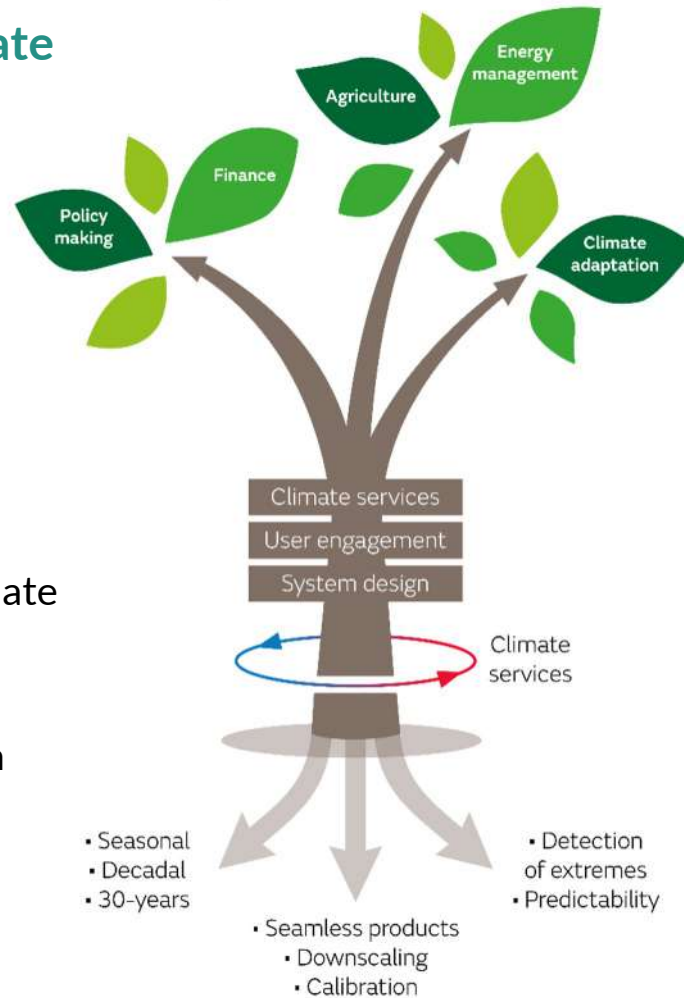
ate

Policy making

Finance

Agriculture

Energy management

Climate adaptation

Climate services

User engagement

System design

Climate services

ate

n

• Seasonal
• Decadal
• 30-years

• Seamless products
• Downscaling
• Calibration

• Detection of extremes
• Predictability